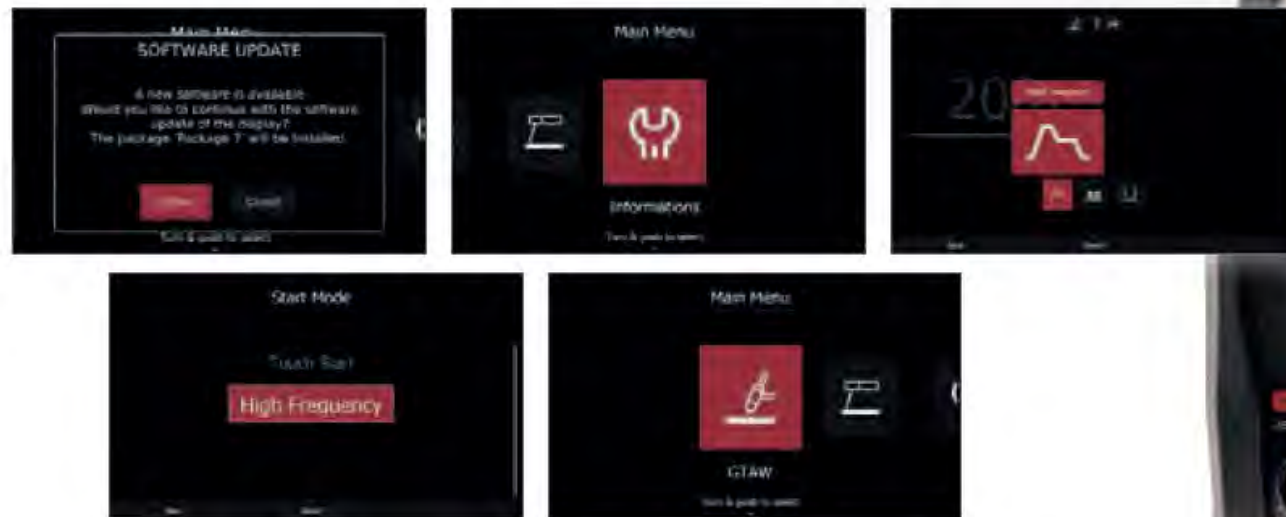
Main Menu
SOFTWARE UPDATE

A new software is available.
Would you like to continue with the software update of the display?
The package "Package 7" will be installed.

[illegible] Cancel

Turn & push to select

Main Menu

Informations

Turn & push to select

20

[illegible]

Start Mode

Touch Start

High Frequency

Main Menu

GTAW

Turn & push to select